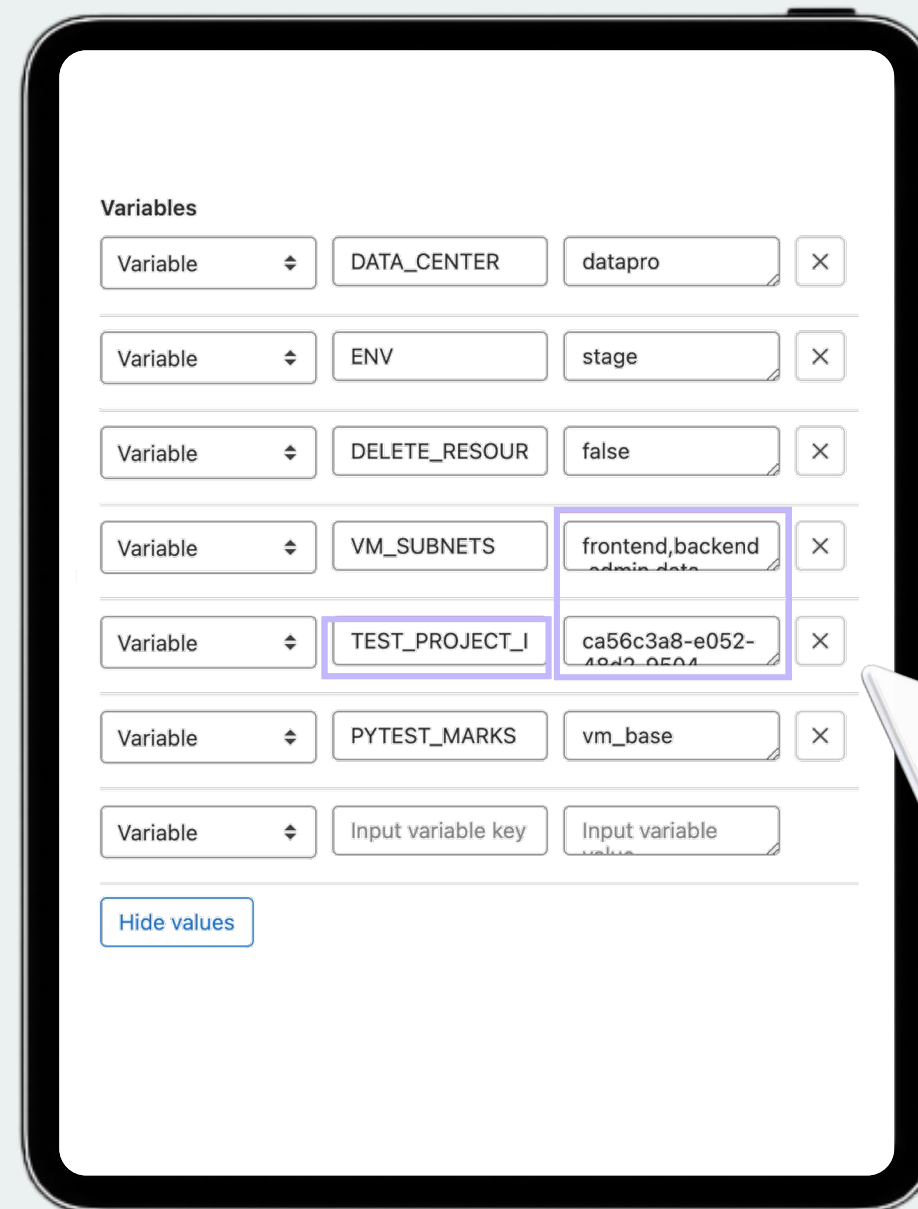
Variables

Variable | DATA_CENTER | datapro | ×

Variable | ENV | stage | ×

Variable | DELETE_RESOUR | false | ×

Variable | VM_SUBNETS | frontend,backend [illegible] | ×

Variable | TEST_PROJECT_I | ca56c3a8-e052-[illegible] | ×

Variable | PYTEST_MARKS | vm_base | ×

Variable | Input variable key | Input variable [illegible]

Hide values